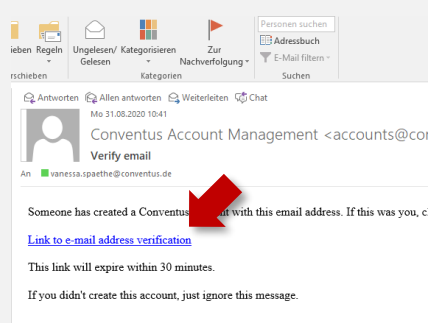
ieben Regeln
rschieben

Ungelesen/ Gelesen
Kategorisieren
Zur Nachverfolgung
Kategorien

Personen suchen
Adressbuch
E-Mail filtern
Suchen

Antworten
Allen antworten
Weiterleiten
Chat

Mo 31.08.2020 10:41
Conventus Account Management <accounts@con
Verify email
An vanessa.spaethe@conventus.de

Someone has created a Conventus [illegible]nt with this email address. If this was you, c

Link to e-mail address verification

This link will expire within 30 minutes.

If you didn't create this account, just ignore this message.